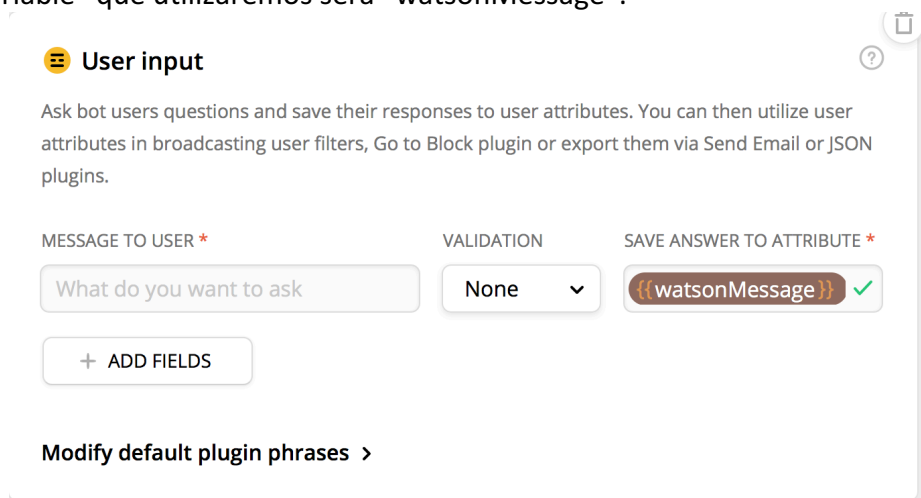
riable" que utilizaremos será "watsonMessage".

User input

Ask bot users questions and save their responses to user attributes. You can then utilize user attributes in broadcasting user filters, Go to Block plugin or export them via Send Email or JSON plugins.

MESSAGE TO USER *

What do you want to ask

VALIDATION

None

SAVE ANSWER TO ATTRIBUTE *

{{watsonMessage}}

+ ADD FIELDS

Modify default plugin phrases ›